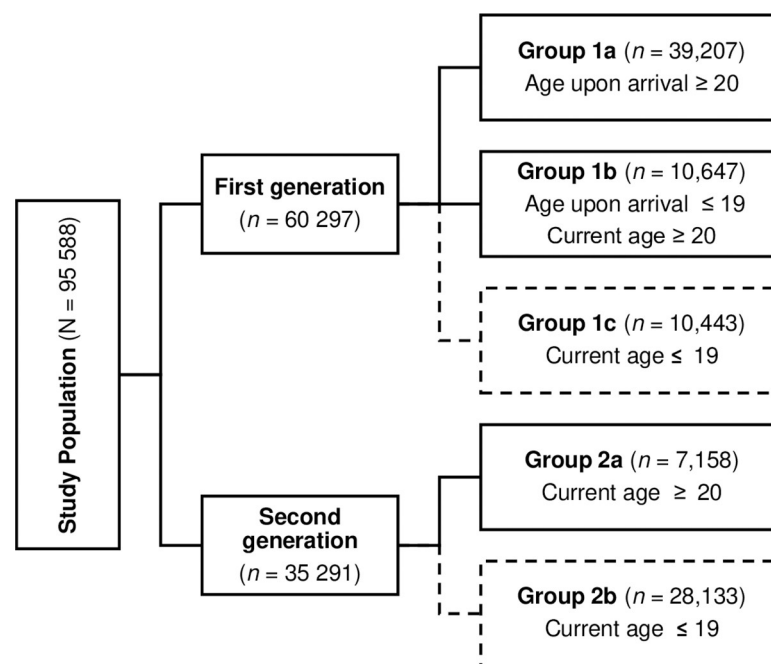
Study Population (N = 95 588)

First generation
($n$ = 60 297)

Group 1a ($n$ = 39,207)
Age upon arrival ≥ 20

Group 1b ($n$ = 10,647)
Age upon arrival ≤ 19
Current age ≥ 20

Group 1c ($n$ = 10,443)
Current age ≤ 19

Second generation
($n$ = 35 291)

Group 2a ($n$ = 7,158)
Current age ≥ 20

Group 2b ($n$ = 28,133)
Current age ≤ 19